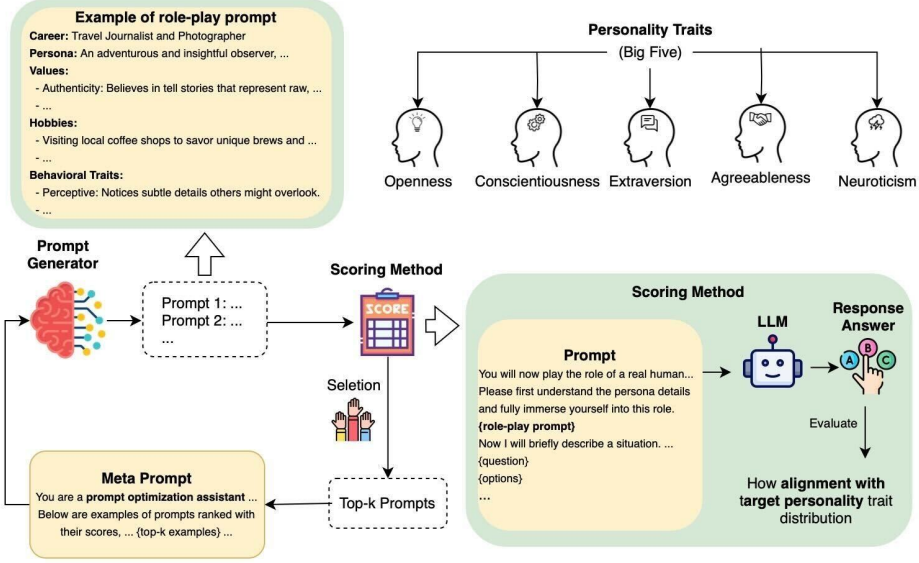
Example of role-play prompt

Career: Travel Journalist and Photographer

Persona: An adventurous and insightful observer, ...

Values:

- Authenticity: Believes in tell stories that represent raw, ...

- ...

Hobbies:

- Visiting local coffee shops to savor unique brews and ...

- ...

Behavioral Traits:

- Perceptive: Notices subtle details others might overlook.

- ...

Personality Traits

(Big Five)

Openness

Conscientiousness

Extraversion

Agreeableness

Neuroticism

Prompt Generator

Prompt 1: ...
Prompt 2: ...
...

Scoring Method

SCORE

Seletion

Scoring Method

Prompt

You will now play the role of a real human... Please first understand the persona details and fully immerse yourself into this role.
{role-play prompt}
Now I will briefly describe a situation. ...
{question}
{options}
...

LLM

Response Answer

A B C

Evaluate

How alignment with target personality trait distribution

Meta Prompt

You are a prompt optimization assistant ... Below are examples of prompts ranked with their scores, ... {top-k examples} ...

Top-k Prompts